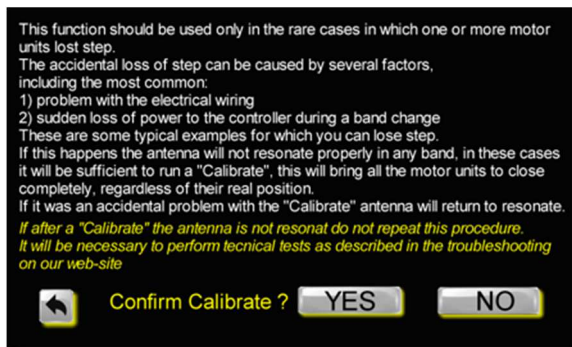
This function should be used only in the rare cases in which one or more motor units lost step.
The accidental loss of step can be caused by several factors, including the most common:
1) problem with the electrical wiring
2) sudden loss of power to the controller during a band change
These are some typical examples for which you can lose step.
If this happens the antenna will not resonate properly in any band, in these cases it will be sufficient to run a "Calibrate", this will bring all the motor units to close completely, regardless of their real position.
If it was an accidental problem with the "Calibrate" antenna will return to resonate.
If after a "Calibrate" the antenna is not resonat do not repeat this procedure.
It will be necessary to perform tecnical tests as described in the troubleshooting on our web-site

Confirm Calibrate ? YES NO